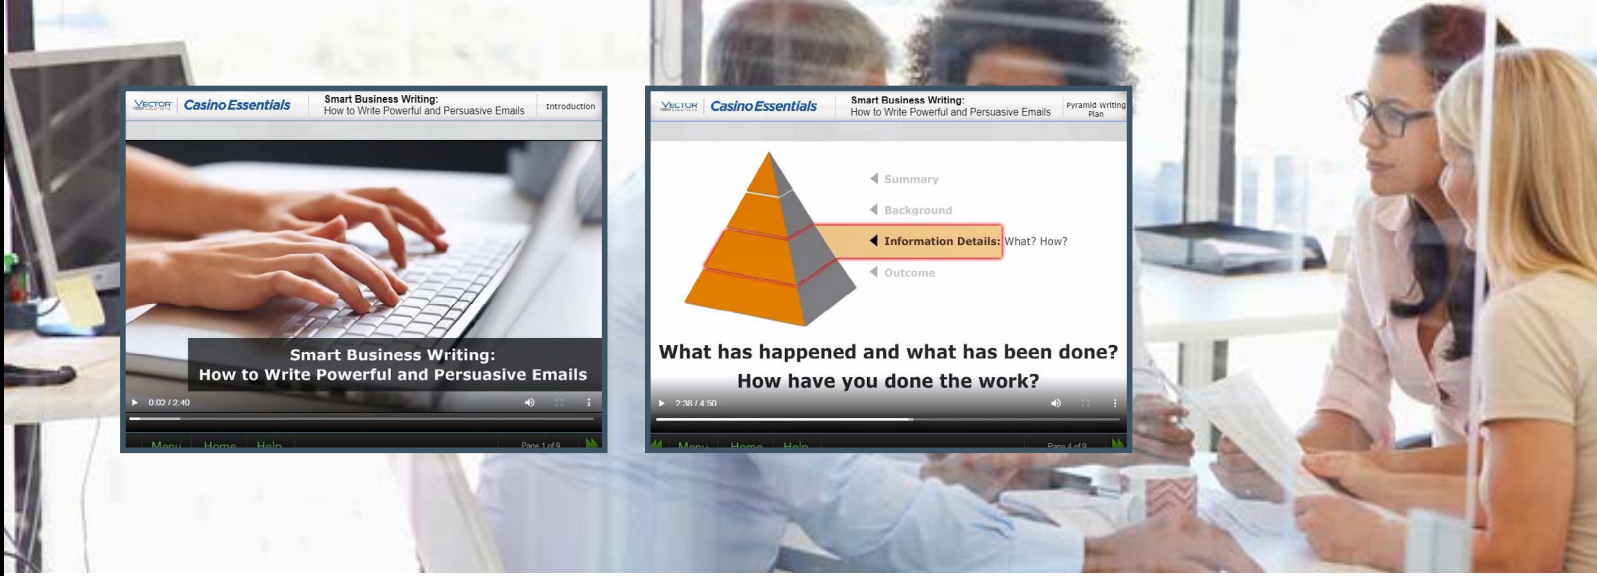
VECTOR | Casino Essentials

Smart Business Writing:
How to Write Powerful and Persuasive Emails

Introduction

Smart Business Writing:
How to Write Powerful and Persuasive Emails

0:02 / 2:40

Menu Home Help

Page 1 of 9

VECTOR | Casino Essentials

Smart Business Writing:
How to Write Powerful and Persuasive Emails

Pyramid Writing Plan

Summary

Background

Information Details: What? How?

Outcome

What has happened and what has been done?
How have you done the work?

2:38 / 4:50

Menu Home Help

Page 4 of 9